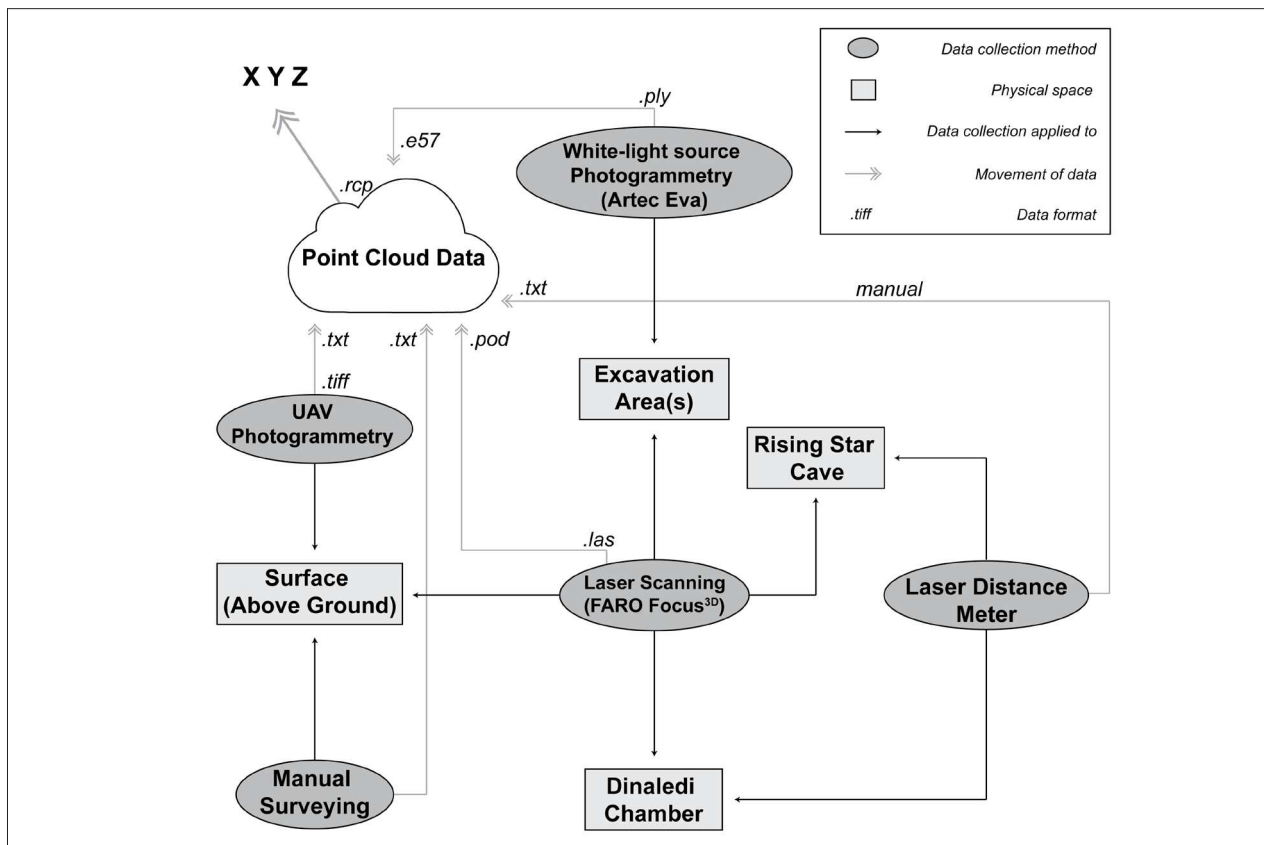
Data collection method
Physical space
Data collection applied to
Movement of data
.tiff Data format

X Y Z

.ply
.e57
.rcp

White-light source Photogrammetry (Artec Eva)

Point Cloud Data

.txt
manual

.txt
.txt
.pod
.tiff

Excavation Area(s)

UAV Photogrammetry

Rising Star Cave

.las

Surface (Above Ground)

Laser Scanning (FARO Focus$^{3D}$)

Laser Distance Meter

Manual Surveying

Dinaledi Chamber